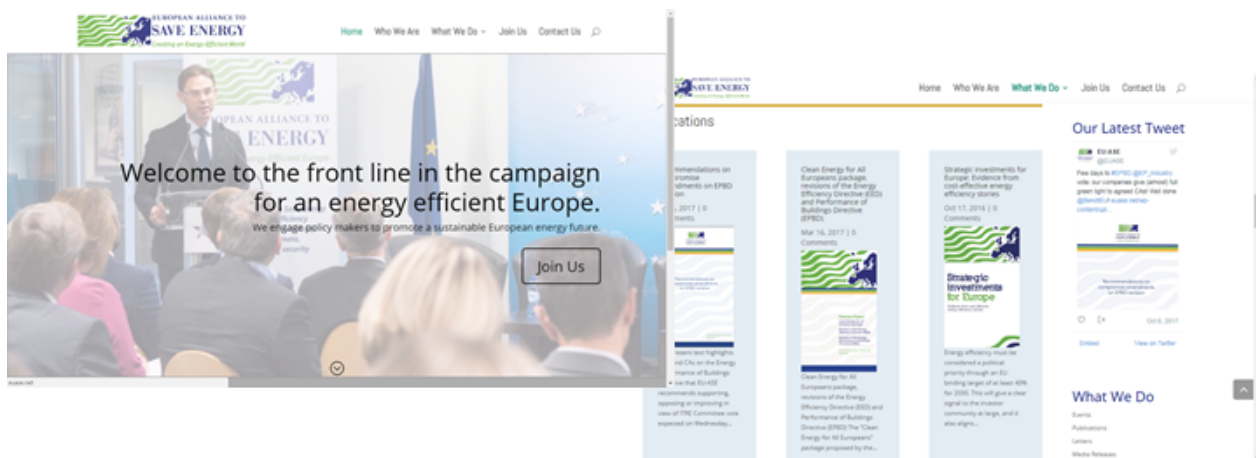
EUROPEAN ALLIANCE TO SAVE ENERGY
Creating an Energy Efficient World

Home Who We Are What We Do Join Us Contact Us

Welcome to the front line in the campaign for an energy efficient Europe.

We engage policy makers to promote a sustainable European energy future.

Join Us

EUROPEAN ALLIANCE TO SAVE ENERGY

Home Who We Are What We Do Join Us Contact Us

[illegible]cations

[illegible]mmendations on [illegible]promise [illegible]ndments on EPBD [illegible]

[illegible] | 0 Comments

Clean Energy for All Europeans package, revisions of the Energy Efficiency Directive (EED) and Performance of Buildings Directive (EPBD)

Mar 16, 2017 | 0 Comments

Clean Energy for All Europeans package, revisions of the Energy Efficiency Directive (EED) and Performance of Buildings Directive (EPBD) The "Clean Energy for All Europeans" package proposed by the...

Strategic investments for Europe: Evidence from cost-effective energy efficiency stories

Oct 17, 2016 | 0 Comments

Strategic investments for Europe

Energy efficiency must be considered a political priority through an EU binding target of at least 40% for 2030. This will give a clear signal to the investor community at large, and it also aligns...

Our Latest Tweet

EU-ASE
@EUASE

Embed View on Twitter

What We Do

Events
Publications
Letters
Media Releases